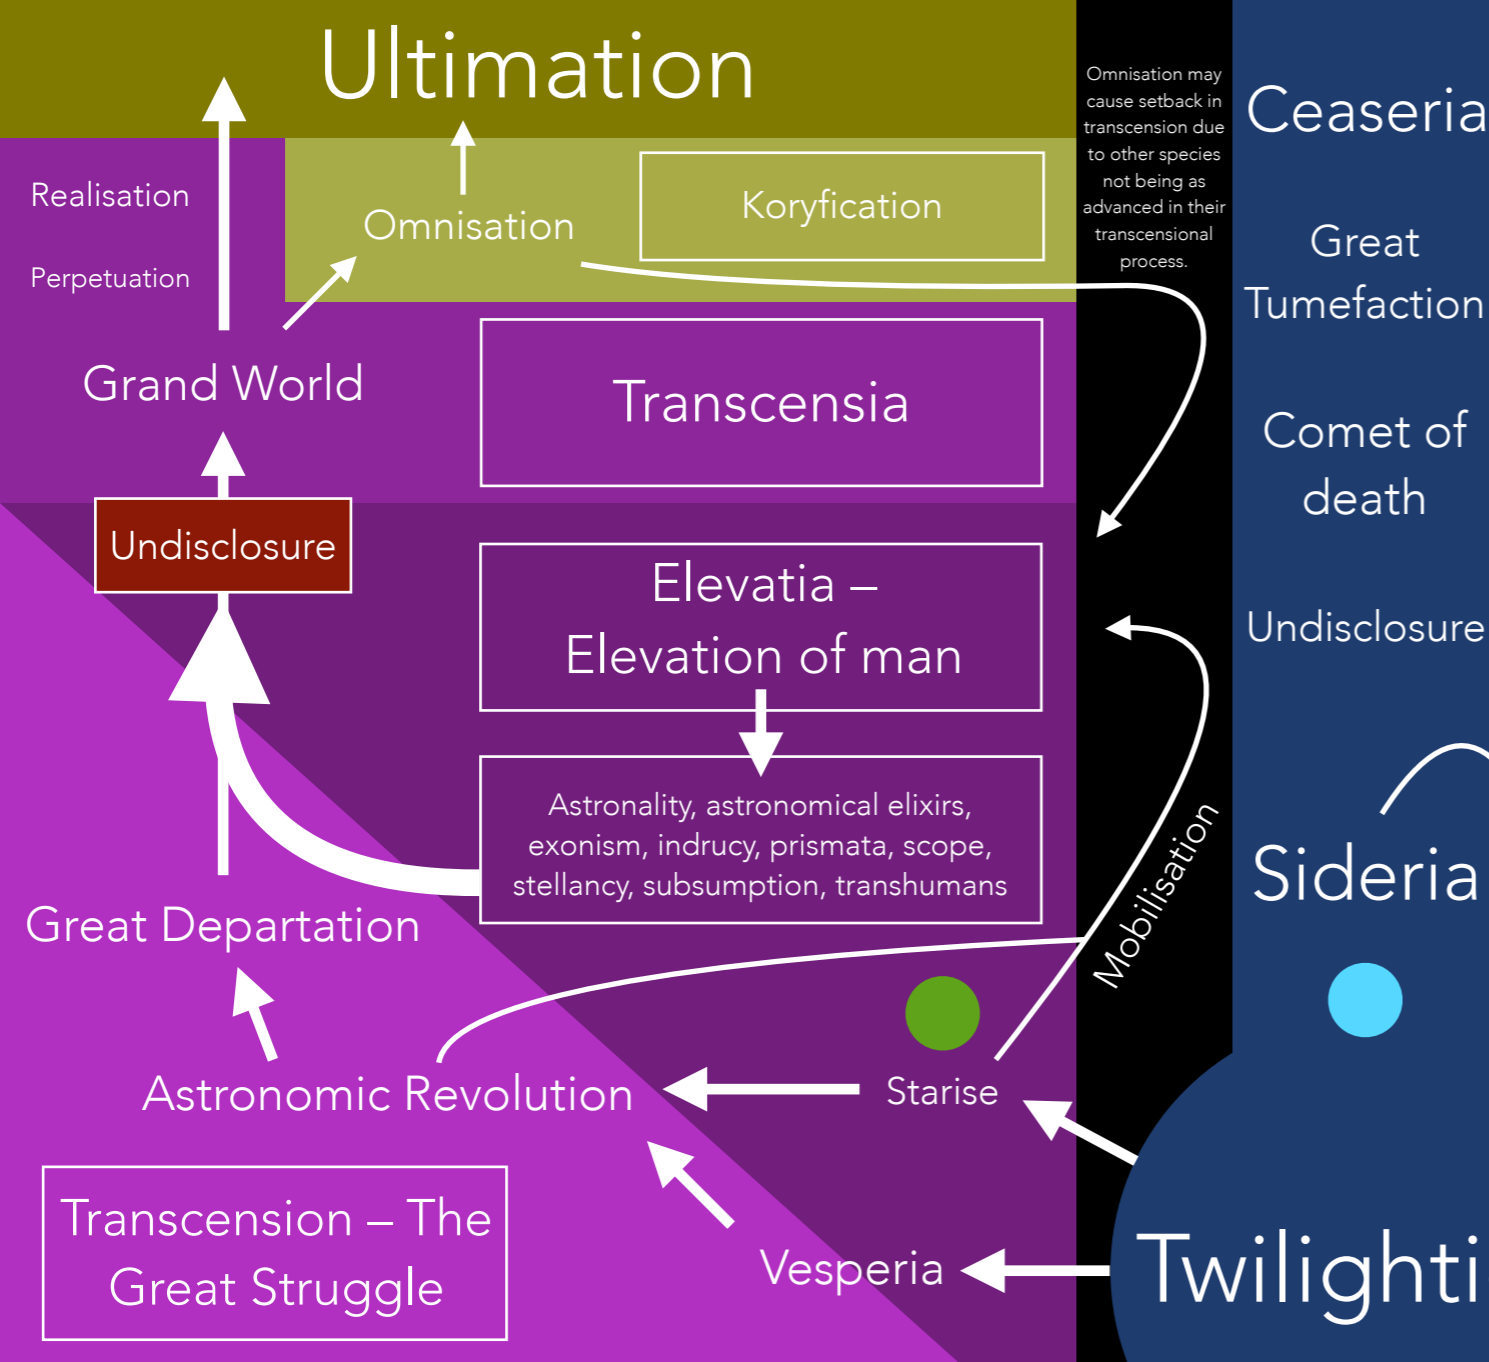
Ultimation

Realisation

Perpetuation

Omnisation

Koryfication

Omnisation may cause setback in transcension due to other species not being as advanced in their transcensional process.

Ceaseria

Great Tumefaction

Comet of death

Undisclosure

Grand World

Transcensia

Undisclosure

Elevatia – Elevation of man

Astronality, astronomical elixirs, exonism, indrucy, prismata, scope, stellancy, subsumption, transhumans

Mobilisation

Sideria

Great Departation

Astronomic Revolution

Starise

Transcension – The Great Struggle

Vesperia

Twilighti